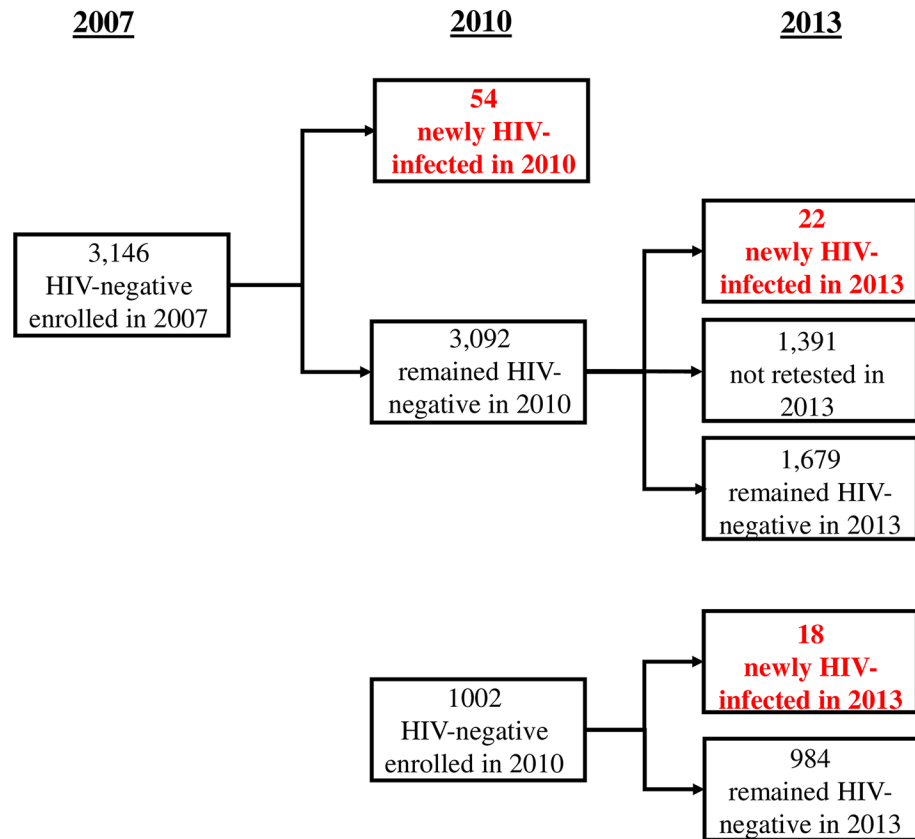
2007

2010

2013

54
newly HIV-infected in 2010

3,146
HIV-negative enrolled in 2007

22
newly HIV-infected in 2013

3,092
remained HIV-negative in 2010

1,391
not retested in 2013

1,679
remained HIV-negative in 2013

18
newly HIV-infected in 2013

1002
HIV-negative enrolled in 2010

984
remained HIV-negative in 2013